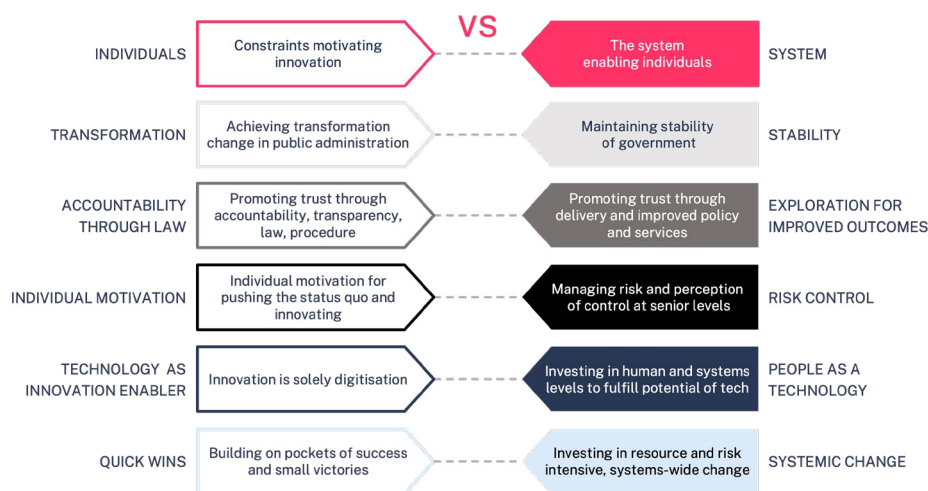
VS

INDIVIDUALS

Constraints motivating innovation

The system enabling individuals

SYSTEM

TRANSFORMATION

Achieving transformation change in public administration

Maintaining stability of government

STABILITY

ACCOUNTABILITY THROUGH LAW

Promoting trust through accountability, transparency, law, procedure

Promoting trust through delivery and improved policy and services

EXPLORATION FOR IMPROVED OUTCOMES

INDIVIDUAL MOTIVATION

Individual motivation for pushing the status quo and innovating

Managing risk and perception of control at senior levels

RISK CONTROL

TECHNOLOGY AS INNOVATION ENABLER

Innovation is solely digitisation

Investing in human and systems levels to fulfill potential of tech

PEOPLE AS A TECHNOLOGY

QUICK WINS

Building on pockets of success and small victories

Investing in resource and risk intensive, systems-wide change

SYSTEMIC CHANGE